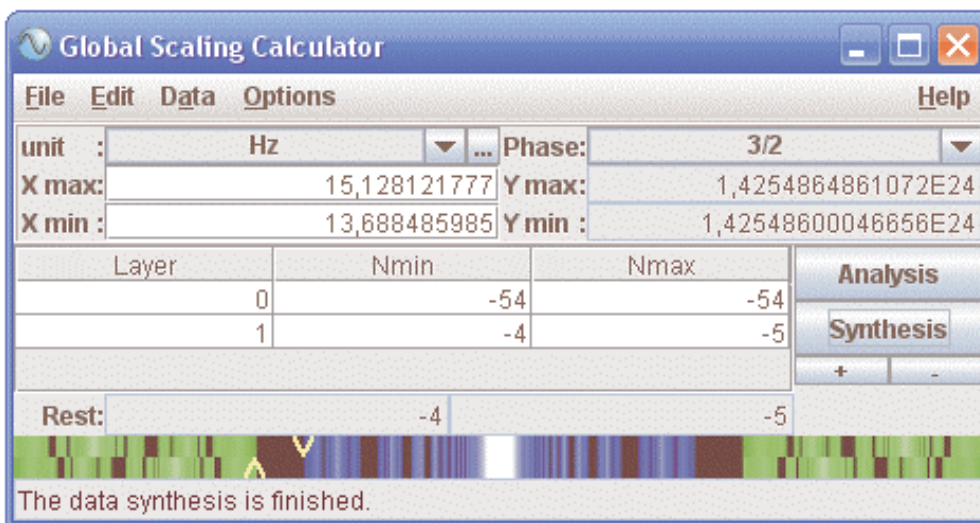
Global Scaling Calculator

File Edit Data Options Help

unit : Hz ... Phase: 3/2

X max: 15,128121777 Y max: 1,4254864861072E24

X min : 13,688485985 Y min : 1,42548600046656E24

| Layer | Nmin | Nmax |
|---|---|---|
| 0 | -54 | -54 |
| 1 | -4 | -5 |

Analysis

Synthesis

+ -

Rest: -4 -5

The data synthesis is finished.